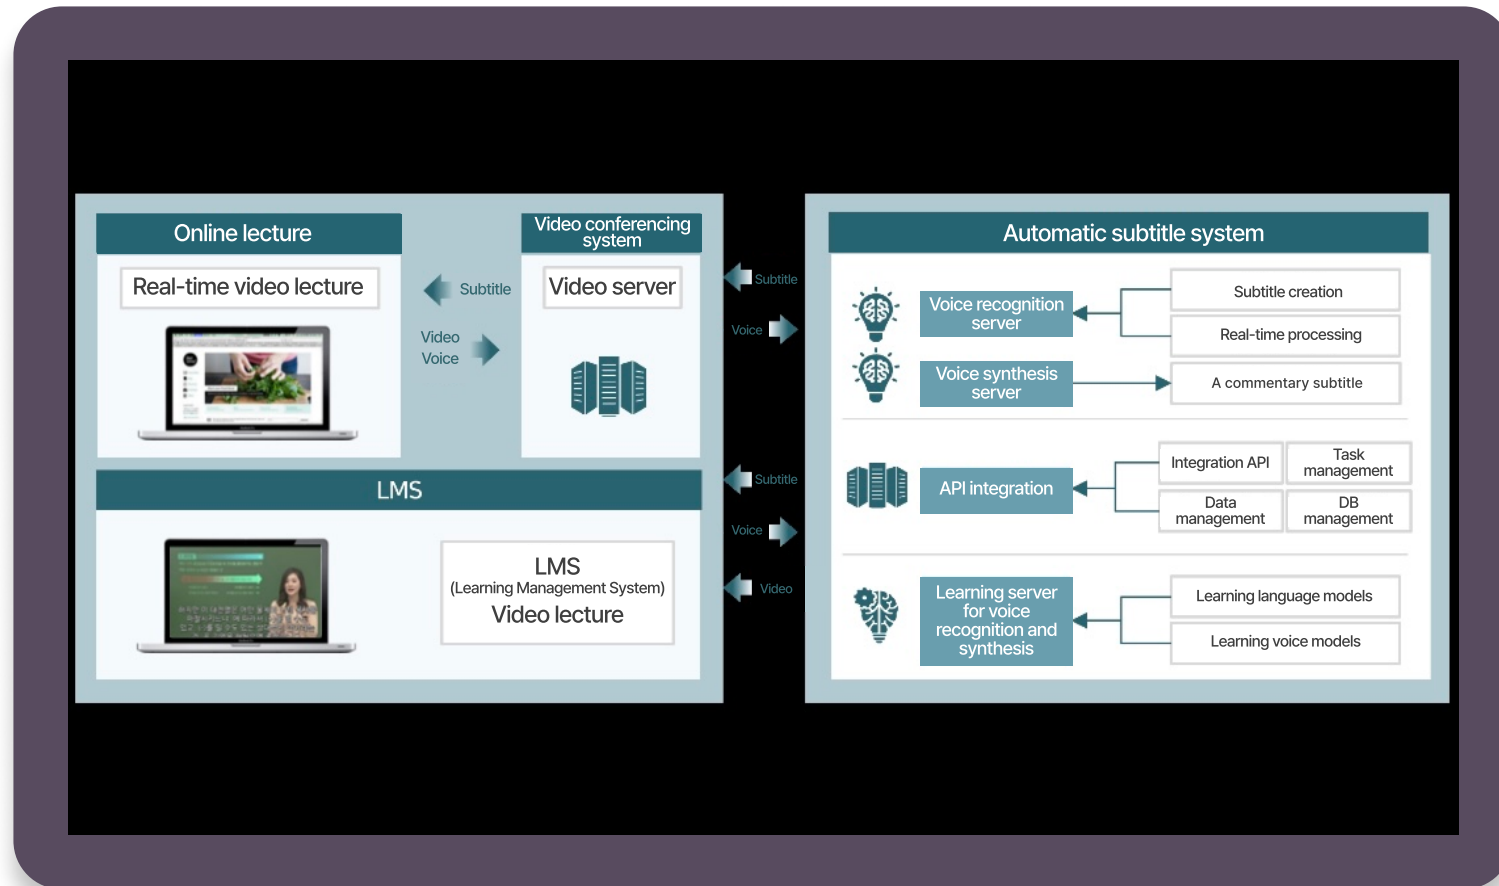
Online lecture

Real-time video lecture

Subtitle

Video
Voice

Video conferencing system

Video server

LMS

LMS
(Learning Management System)
Video lecture

Subtitle

Voice

Subtitle

Voice

Video

Automatic subtitle system

Voice recognition server

Subtitle creation

Real-time processing

Voice synthesis server

A commentary subtitle

API integration

Integration API

Task management

Data management

DB management

Learning server for voice recognition and synthesis

Learning language models

Learning voice models